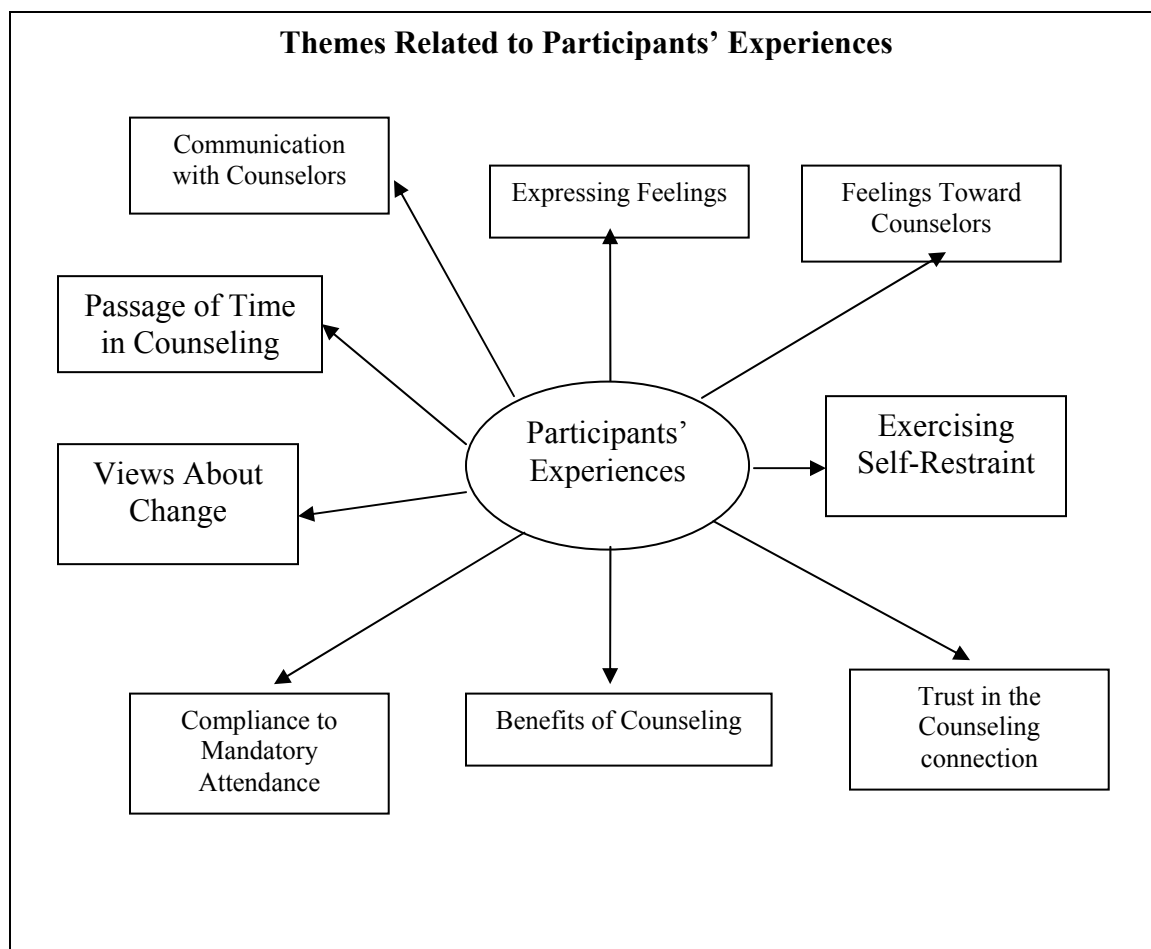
Themes Related to Participants' Experiences

Communication with Counselors

Expressing Feelings

Feelings Toward Counselors

Passage of Time in Counseling

Participants' Experiences

Exercising Self-Restraint

Views About Change

Compliance to Mandatory Attendance

Benefits of Counseling

Trust in the Counseling connection